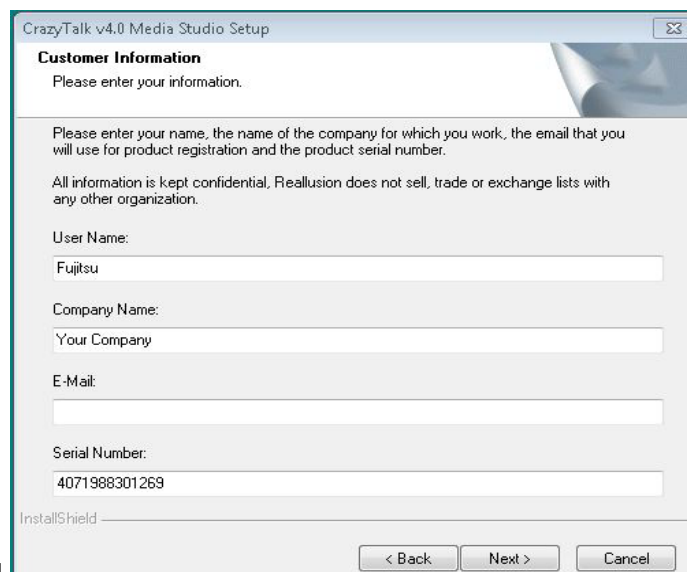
CrazyTalk v4.0 Media Studio Setup

Customer Information
Please enter your information.

Please enter your name, the name of the company for which you work, the email that you will use for product registration and the product serial number.

All information is kept confidential, Reallusion does not sell, trade or exchange lists with any other organization.

User Name:
Fujitsu

Company Name:
Your Company

E-Mail:

Serial Number:
4071988301269

InstallShield

< Back
Next >
Cancel